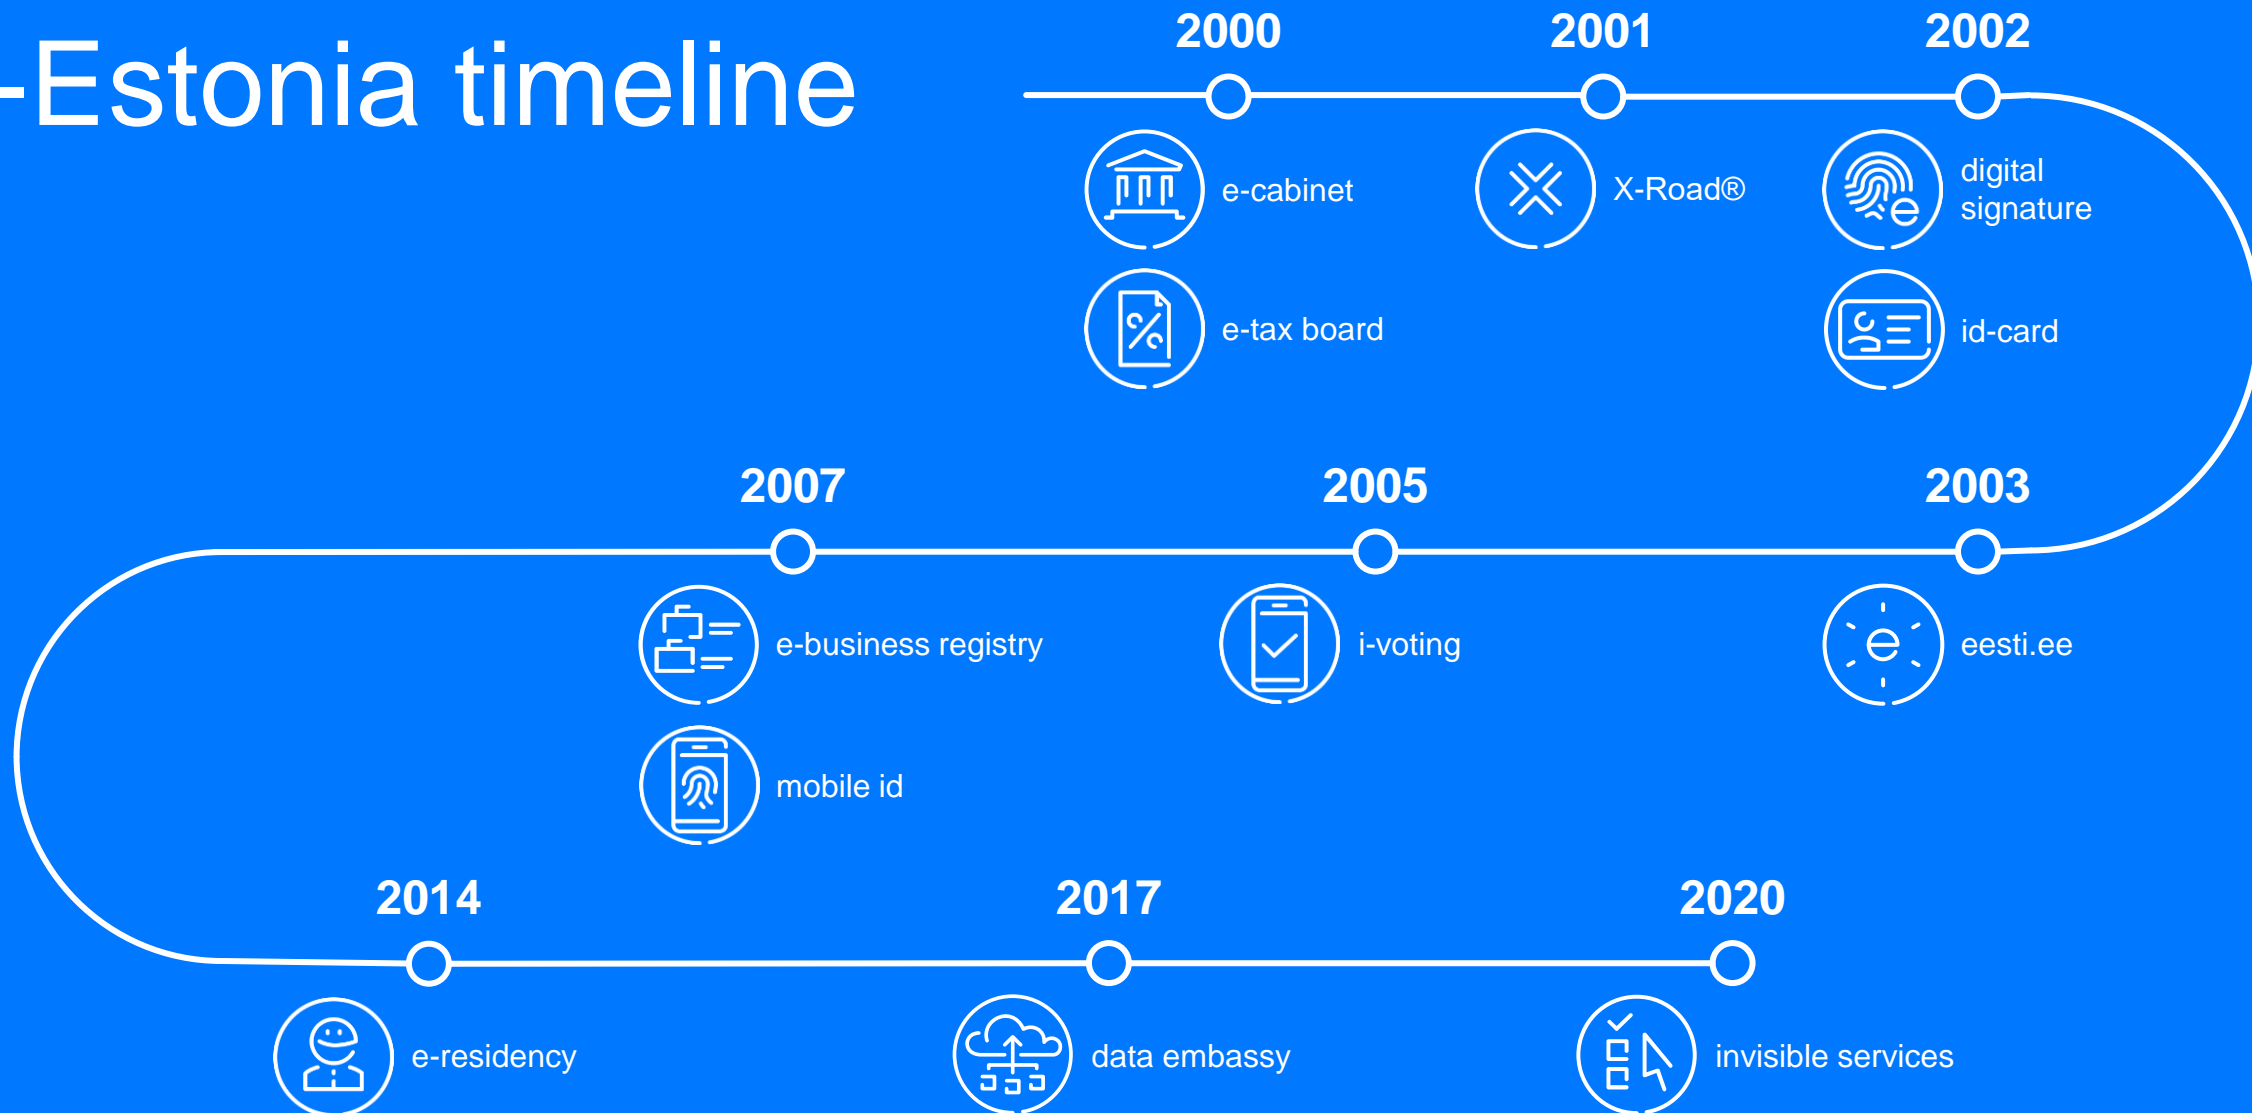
-Estonia timeline

2000

e-cabinet

e-tax board

2001

X-Road®

2002

digital signature

id-card

2003

eesti.ee

2005

i-voting

2007

e-business registry

mobile id

2014

e-residency

2017

data embassy

2020

invisible services